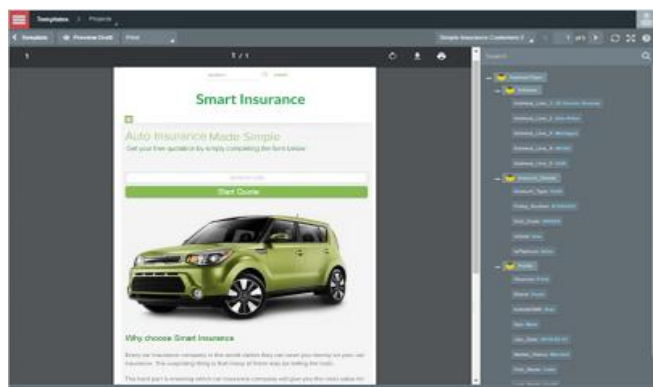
Templates > Projects

< Template Preview Draft Print

Simple Insurance Customers 1 1 of 5

1 / 1

Smart Insurance

Auto Insurance Made Simple

Get your free quotation by simply completing the form below

Start Quote

Why choose Smart Insurance

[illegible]

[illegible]

Address_Line_1
Address_Line_2
Address_Line_3
Address_Line_4
Address_Line_5
Account_Details
Account_Type
Policy_Number
Sort_Code
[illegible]
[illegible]
Name
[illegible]
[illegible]
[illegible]
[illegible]
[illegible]
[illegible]
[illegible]